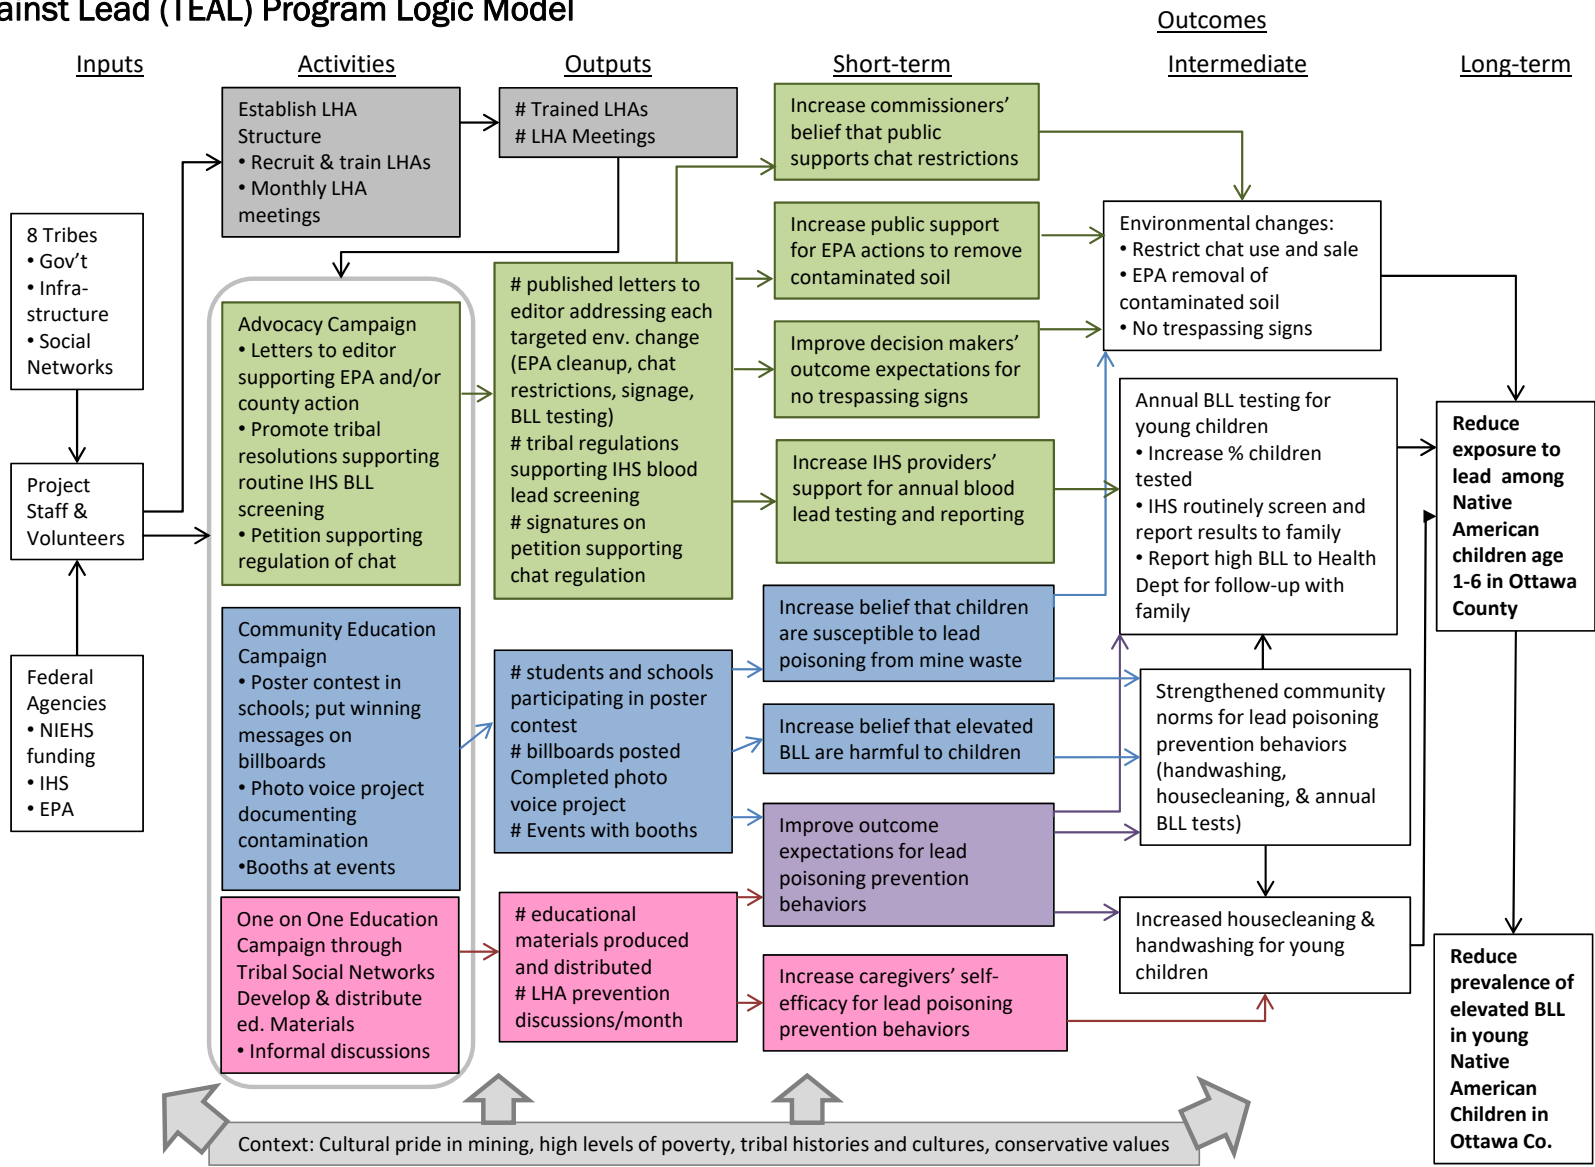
ainst Lead (TEAL) Program Logic Model

Outcomes

Inputs

Activities

Outputs

Short-term

Intermediate

Long-term

Establish LHA Structure
• Recruit & train LHAs
• Monthly LHA meetings

# Trained LHAs
# LHA Meetings

Increase commissioners' belief that public supports chat restrictions

8 Tribes
• Gov't
• Infra-structure
• Social Networks

Increase public support for EPA actions to remove contaminated soil

Environmental changes:
• Restrict chat use and sale
• EPA removal of contaminated soil
• No trespassing signs

Advocacy Campaign
• Letters to editor supporting EPA and/or county action
• Promote tribal resolutions supporting routine IHS BLL screening
• Petition supporting regulation of chat

# published letters to editor addressing each targeted env. change (EPA cleanup, chat restrictions, signage, BLL testing)
# tribal regulations supporting IHS blood lead screening
# signatures on petition supporting chat regulation

Improve decision makers' outcome expectations for no trespassing signs

Annual BLL testing for young children
• Increase % children tested
• IHS routinely screen and report results to family
• Report high BLL to Health Dept for follow-up with family

Reduce exposure to lead among Native American children age 1-6 in Ottawa County

Project Staff & Volunteers

Increase IHS providers' support for annual blood lead testing and reporting

Federal Agencies
• NIEHS funding
• IHS
• EPA

Community Education Campaign
• Poster contest in schools; put winning messages on billboards
• Photo voice project documenting contamination
•Booths at events

# students and schools participating in poster contest
# billboards posted
Completed photo voice project
# Events with booths

Increase belief that children are susceptible to lead poisoning from mine waste

Strengthened community norms for lead poisoning prevention behaviors (handwashing, housecleaning, & annual BLL tests)

Increase belief that elevated BLL are harmful to children

Improve outcome expectations for lead poisoning prevention behaviors

One on One Education Campaign through Tribal Social Networks
Develop & distribute ed. Materials
• Informal discussions

# educational materials produced and distributed
# LHA prevention discussions/month

Increased housecleaning & handwashing for young children

Increase caregivers' self-efficacy for lead poisoning prevention behaviors

Reduce prevalence of elevated BLL in young Native American Children in Ottawa Co.

Context: Cultural pride in mining, high levels of poverty, tribal histories and cultures, conservative values